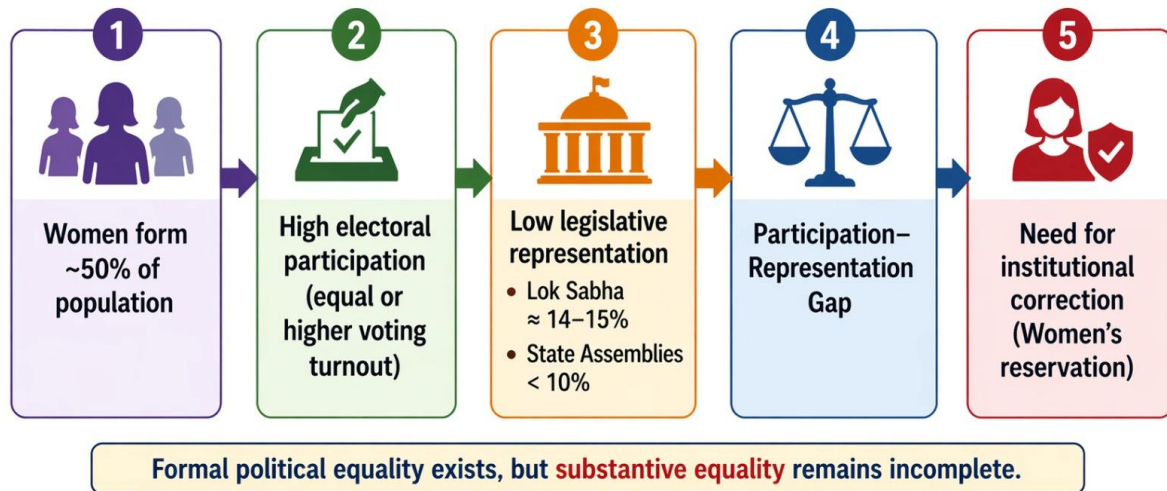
1

Women form ~50% of population

2

High electoral participation (equal or higher voting turnout)

3

Low legislative representation

- Lok Sabha ≈ 14–15%
- State Assemblies < 10%

4

Participation–Representation Gap

5

Need for institutional correction (Women's reservation)

Formal political equality exists, but substantive equality remains incomplete.